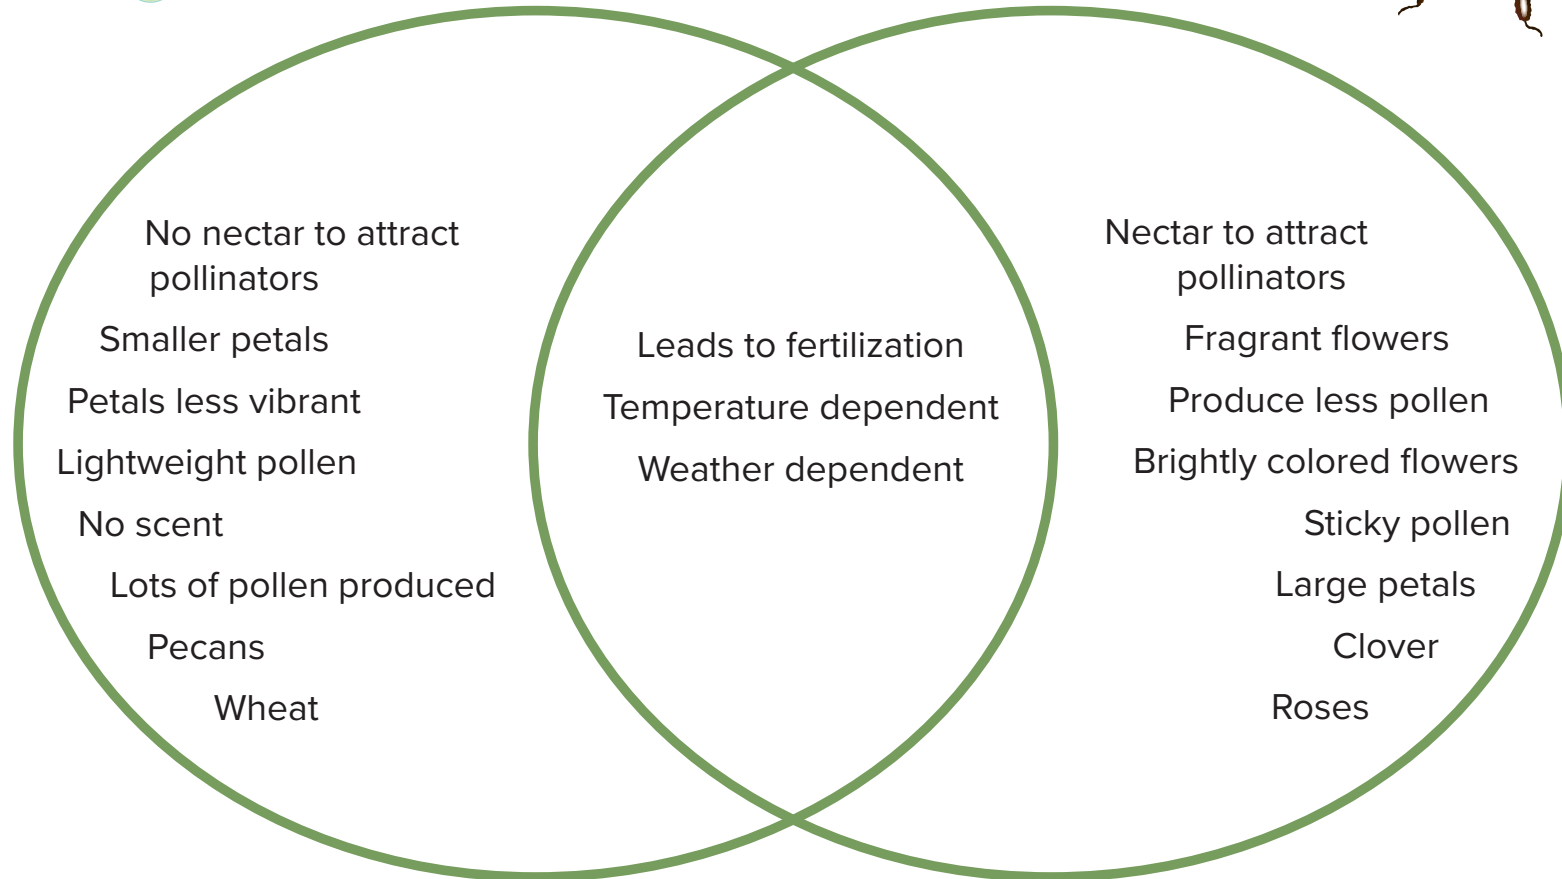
No nectar to attract pollinators

Smaller petals

Petals less vibrant

Lightweight pollen

No scent

Lots of pollen produced

Pecans

Wheat

Leads to fertilization

Temperature dependent

Weather dependent

Nectar to attract pollinators

Fragrant flowers

Produce less pollen

Brightly colored flowers

Sticky pollen

Large petals

Clover

Roses